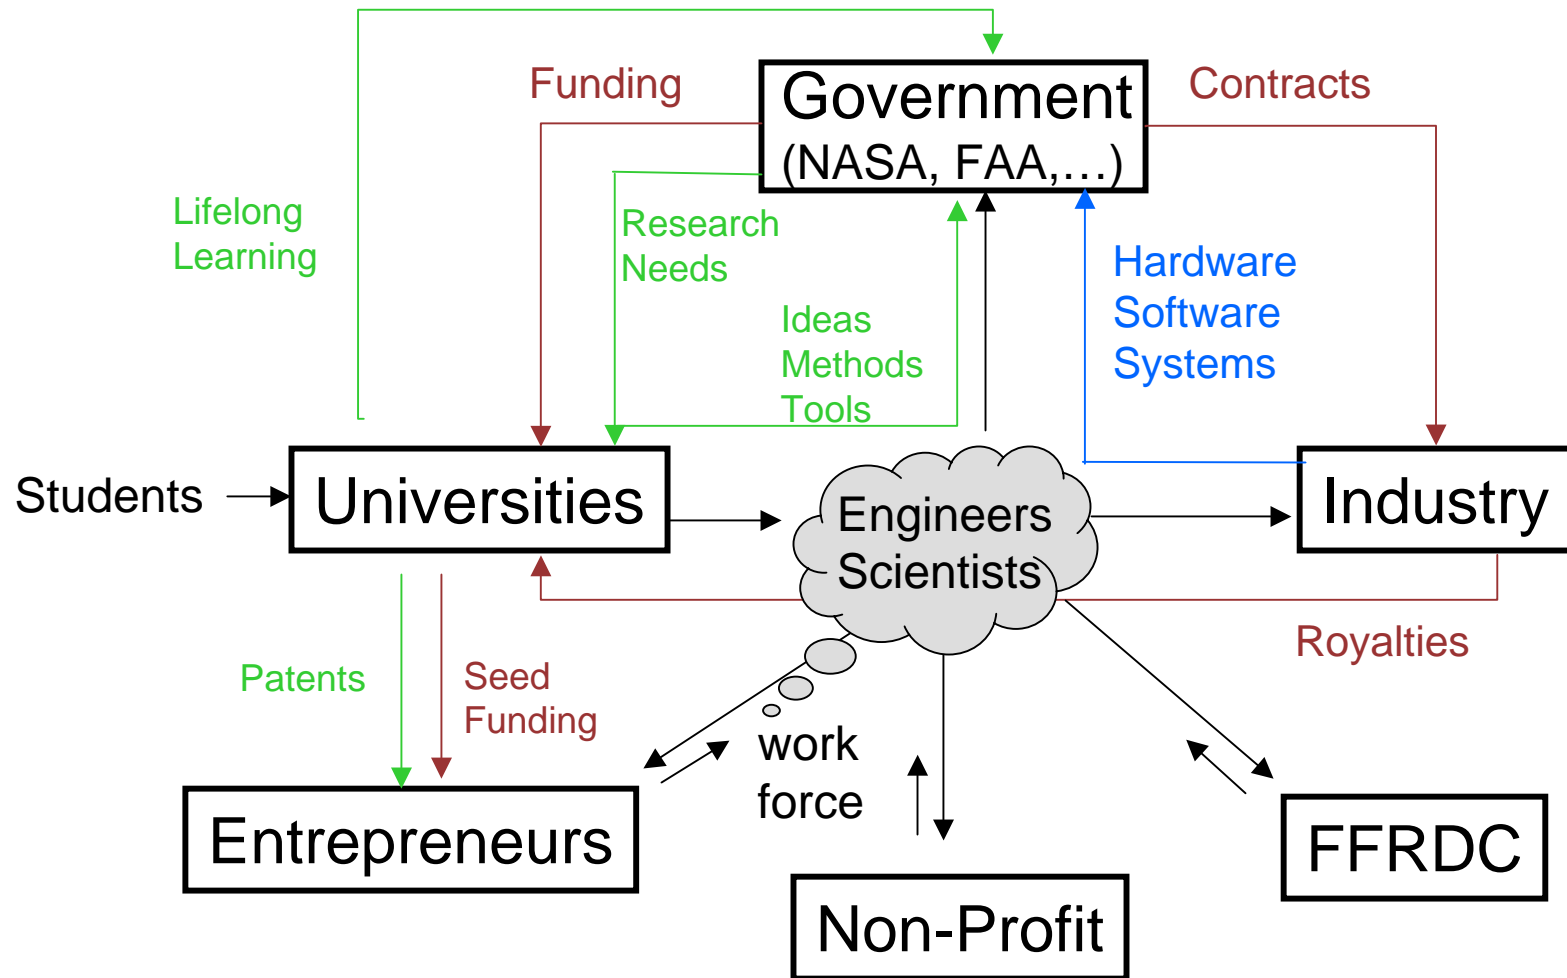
Funding

Government
(NASA, FAA,…)

Contracts

Lifelong Learning

Research Needs

Ideas
Methods
Tools

Hardware
Software
Systems

Students

Universities

Engineers
Scientists

Industry

Royalties

Patents

Seed Funding

work force

Entrepreneurs

Non-Profit

FFRDC